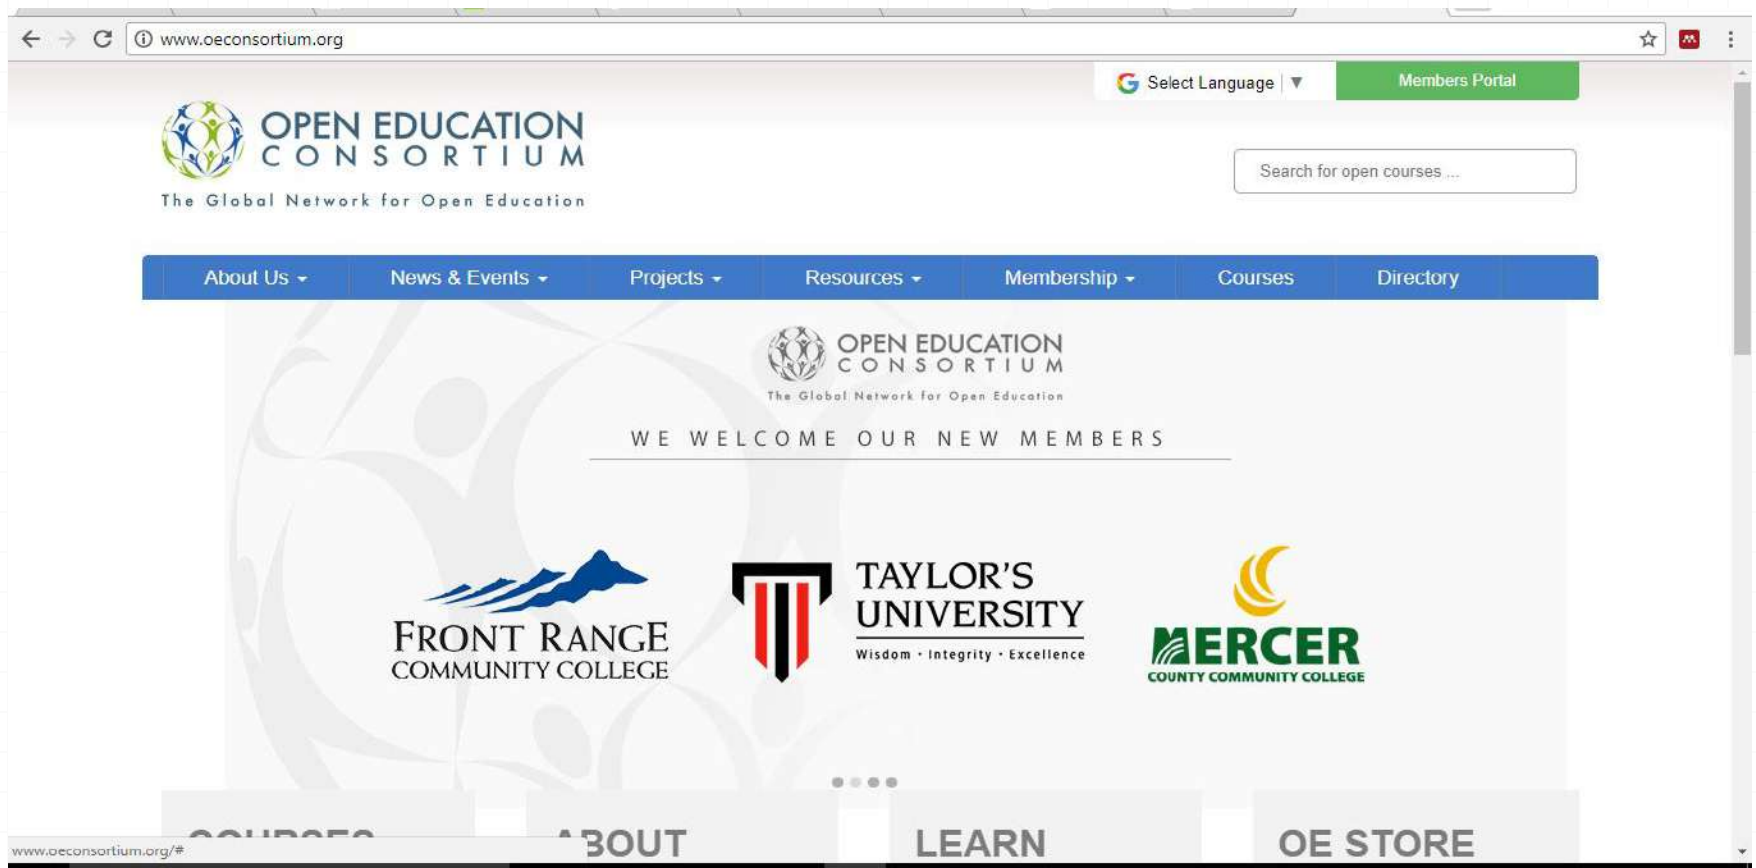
www.oeconsortium.org

Select Language ▼

Members Portal

OPEN EDUCATION CONSORTIUM

The Global Network for Open Education

Search for open courses ...

About Us News & Events Projects Resources Membership Courses Directory

OPEN EDUCATION CONSORTIUM

The Global Network for Open Education

WE WELCOME OUR NEW MEMBERS

FRONT RANGE COMMUNITY COLLEGE

TAYLOR'S UNIVERSITY

Wisdom • Integrity • Excellence

MERCER COUNTY COMMUNITY COLLEGE

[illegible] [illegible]BOUT LEARN OE STORE

www.oeconsortium.org/#